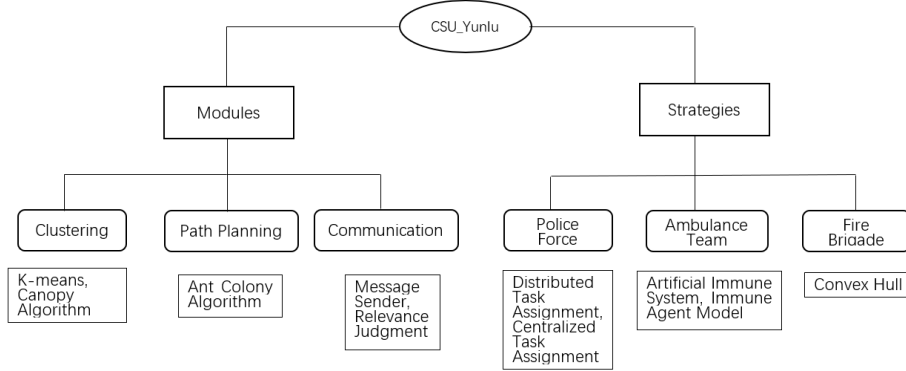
CSU_Yunlu

Modules

Strategies

Clustering

Path Planning

Communication

Police Force

Ambulance Team

Fire Brigade

K-means, Canopy Algorithm

Ant Colony Algorithm

Message Sender, Relevance Judgment

Distributed Task Assignment, Centralized Task Assignment

Artificial Immune System, Immune Agent Model

Convex Hull